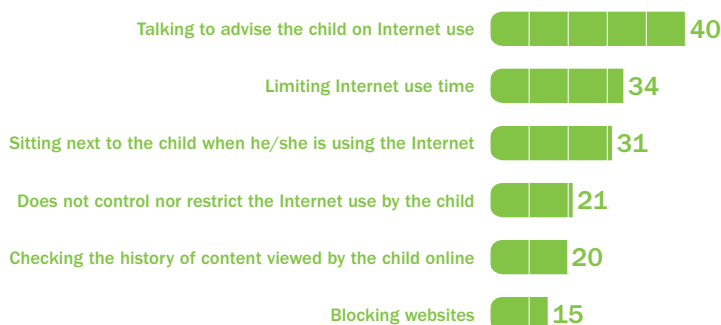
| | |
|---|---|
| Talking to advise the child on Internet use | 40 |
| Limiting Internet use time | 34 |
| Sitting next to the child when he/she is using the Internet | 31 |
| Does not control nor restrict the Internet use by the child | 21 |
| Checking the history of content viewed by the child online | 20 |
| Blocking websites | 15 |